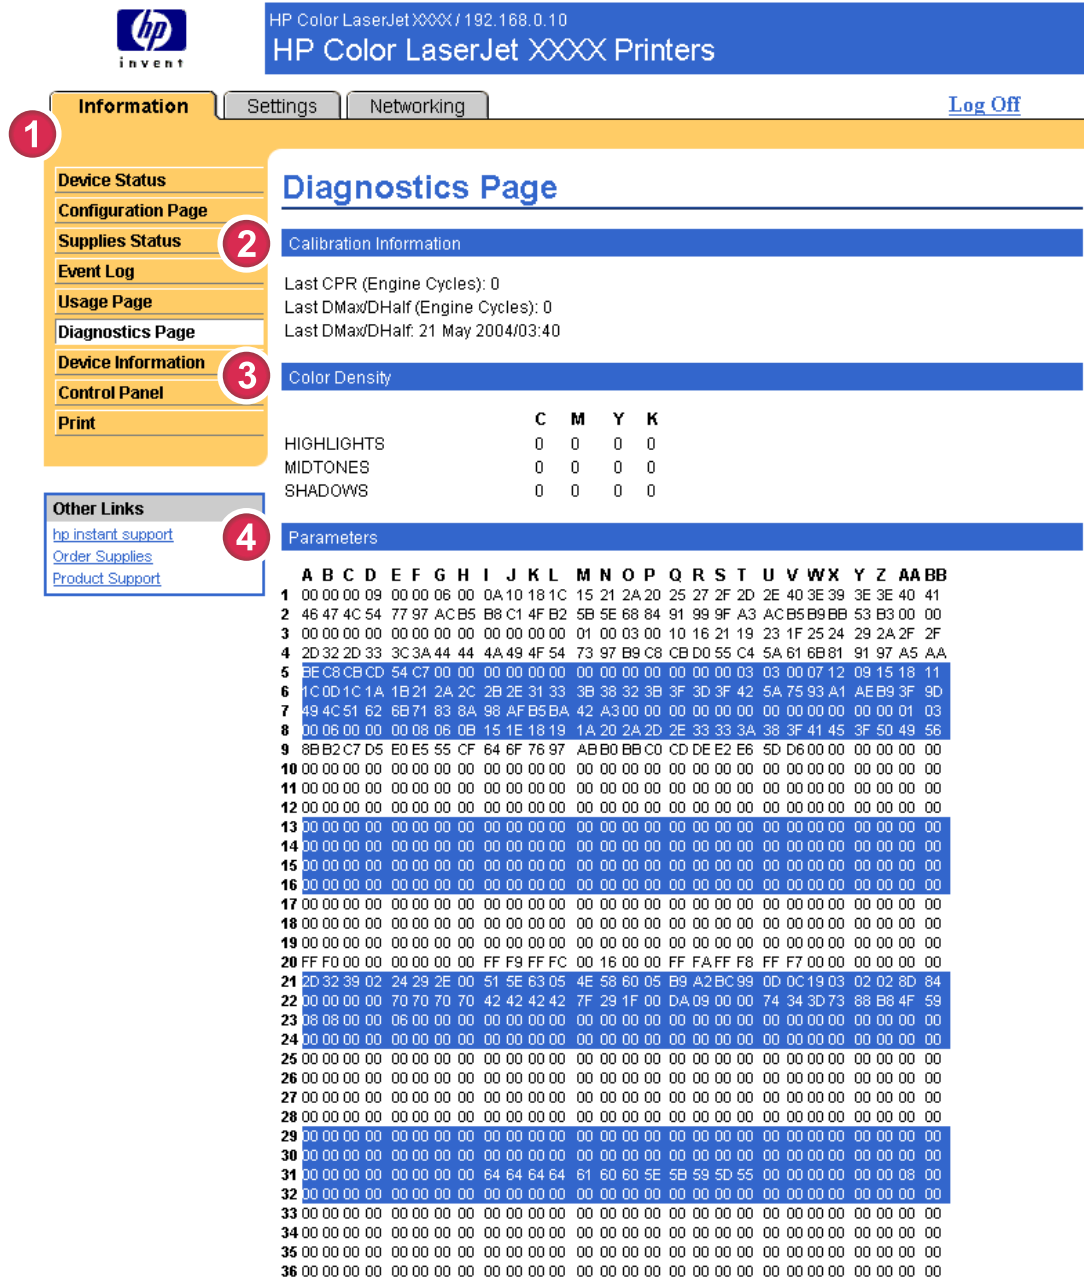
hp invent

HP Color LaserJet XXXX / 192.168.0.10
HP Color LaserJet XXXX Printers

Information | Settings | Networking

Log Off

1

Device Status
Configuration Page
Supplies Status
Event Log
Usage Page
Diagnostics Page
Device Information
Control Panel
Print

2
3

Other Links
hp instant support
Order Supplies
Product Support

4

Diagnostics Page

Calibration Information

Last CPR (Engine Cycles): 0
Last DMax/DHalf (Engine Cycles): 0
Last DMax/DHalf: 21 May 2004/03:40

Color Density

| | C | M | Y | K |
|---|---|---|---|---|
| HIGHLIGHTS | 0 | 0 | 0 | 0 |
| MIDTONES | 0 | 0 | 0 | 0 |
| SHADOWS | 0 | 0 | 0 | 0 |

Parameters

| | A | B | C | D | E | F | G | H | I | J | K | L | M | N | O | P | Q | R | S | T | U | V | W | X | Y | Z | AA | BB |
|---|---|---|---|---|---|---|---|---|---|---|---|---|---|---|---|---|---|---|---|---|---|---|---|---|---|---|---|---|
| 1 | 00 | 00 | 00 | 09 | 00 | 00 | 06 | 00 | 0A | 10 | 18 | 1C | 15 | 21 | 2A | 20 | 25 | 27 | 2F | 2D | 2E | 40 | 3E | 39 | 3E | 3E | 40 | 41 |
| 2 | 46 | 47 | 4C | 54 | 77 | 97 | AC | B5 | B8 | C1 | 4F | B2 | 5B | 5E | 68 | 84 | 91 | 99 | 9F | A3 | AC | B5 | B9 | BB | 53 | B3 | 00 | 00 |
| 3 | 00 | 00 | 00 | 00 | 00 | 00 | 00 | 00 | 00 | 00 | 00 | 00 | 01 | 00 | 03 | 00 | 10 | 16 | 21 | 19 | 23 | 1F | 25 | 24 | 29 | 2A | 2F | 2F |
| 4 | 2D | 32 | 2D | 33 | 3C | 3A | 44 | 44 | 4A | 49 | 4F | 54 | 73 | 97 | B9 | C8 | CB | D0 | 55 | C4 | 5A | 61 | 6B | 81 | 91 | 97 | A5 | AA |
| 5 | BE | C8 | CB | CD | 54 | C7 | 00 | 00 | 00 | 00 | 00 | 00 | 00 | 00 | 00 | 00 | 00 | 00 | 00 | 03 | 03 | 00 | 07 | 12 | 09 | 15 | 18 | 11 |
| 6 | 1C | 0D | 1C | 1A | 1B | 21 | 2A | 2C | 2B | 2E | 31 | 33 | 3B | 38 | 32 | 3B | 3F | 3D | 3F | 42 | 5A | 75 | 93 | A1 | AE | B9 | 3F | 9D |
| 7 | 49 | 4C | 51 | 62 | 6B | 71 | 83 | 8A | 98 | AF | B5 | BA | 42 | A3 | 00 | 00 | 00 | 00 | 00 | 00 | 00 | 00 | 00 | 00 | 00 | 00 | 01 | 03 |
| 8 | 00 | 06 | 00 | 00 | 00 | 08 | 06 | 0B | 15 | 1E | 18 | 19 | 1A | 20 | 2A | 2D | 2E | 33 | 33 | 3A | 38 | 3F | 41 | 45 | 3F | 50 | 49 | 56 |
| 9 | 8B | B2 | C7 | D5 | E0 | E5 | 55 | CF | 64 | 6F | 76 | 97 | AB | B0 | BB | C0 | CD | DE | E2 | E6 | 5D | D6 | 00 | 00 | 00 | 00 | 00 | 00 |
| 10 | 00 | 00 | 00 | 00 | 00 | 00 | 00 | 00 | 00 | 00 | 00 | 00 | 00 | 00 | 00 | 00 | 00 | 00 | 00 | 00 | 00 | 00 | 00 | 00 | 00 | 00 | 00 | 00 |
| 11 | 00 | 00 | 00 | 00 | 00 | 00 | 00 | 00 | 00 | 00 | 00 | 00 | 00 | 00 | 00 | 00 | 00 | 00 | 00 | 00 | 00 | 00 | 00 | 00 | 00 | 00 | 00 | 00 |
| 12 | 00 | 00 | 00 | 00 | 00 | 00 | 00 | 00 | 00 | 00 | 00 | 00 | 00 | 00 | 00 | 00 | 00 | 00 | 00 | 00 | 00 | 00 | 00 | 00 | 00 | 00 | 00 | 00 |
| 13 | 00 | 00 | 00 | 00 | 00 | 00 | 00 | 00 | 00 | 00 | 00 | 00 | 00 | 00 | 00 | 00 | 00 | 00 | 00 | 00 | 00 | 00 | 00 | 00 | 00 | 00 | 00 | 00 |
| 14 | 00 | 00 | 00 | 00 | 00 | 00 | 00 | 00 | 00 | 00 | 00 | 00 | 00 | 00 | 00 | 00 | 00 | 00 | 00 | 00 | 00 | 00 | 00 | 00 | 00 | 00 | 00 | 00 |
| 15 | 00 | 00 | 00 | 00 | 00 | 00 | 00 | 00 | 00 | 00 | 00 | 00 | 00 | 00 | 00 | 00 | 00 | 00 | 00 | 00 | 00 | 00 | 00 | 00 | 00 | 00 | 00 | 00 |
| 16 | 00 | 00 | 00 | 00 | 00 | 00 | 00 | 00 | 00 | 00 | 00 | 00 | 00 | 00 | 00 | 00 | 00 | 00 | 00 | 00 | 00 | 00 | 00 | 00 | 00 | 00 | 00 | 00 |
| 17 | 00 | 00 | 00 | 00 | 00 | 00 | 00 | 00 | 00 | 00 | 00 | 00 | 00 | 00 | 00 | 00 | 00 | 00 | 00 | 00 | 00 | 00 | 00 | 00 | 00 | 00 | 00 | 00 |
| 18 | 00 | 00 | 00 | 00 | 00 | 00 | 00 | 00 | 00 | 00 | 00 | 00 | 00 | 00 | 00 | 00 | 00 | 00 | 00 | 00 | 00 | 00 | 00 | 00 | 00 | 00 | 00 | 00 |
| 19 | 00 | 00 | 00 | 00 | 00 | 00 | 00 | 00 | 00 | 00 | 00 | 00 | 00 | 00 | 00 | 00 | 00 | 00 | 00 | 00 | 00 | 00 | 00 | 00 | 00 | 00 | 00 | 00 |
| 20 | FF | F0 | 00 | 00 | 00 | 00 | 00 | 00 | FF | F9 | FF | FC | 00 | 16 | 00 | 00 | FF | FA | FF | F8 | FF | F7 | 00 | 00 | 00 | 00 | 00 | 00 |
| 21 | 2D | 32 | 39 | 02 | 24 | 29 | 2E | 00 | 51 | 5E | 63 | 05 | 4E | 58 | 60 | 05 | B9 | A2 | BC | 99 | 0D | 0C | 19 | 03 | 02 | 02 | 8D | 84 |
| 22 | 00 | 00 | 00 | 00 | 70 | 70 | 70 | 70 | 42 | 42 | 42 | 42 | 7F | 29 | 1F | 00 | DA | 09 | 00 | 00 | 74 | 34 | 3D | 73 | 88 | B8 | 4F | 59 |
| 23 | 08 | 08 | 00 | 00 | 06 | 00 | 00 | 00 | 00 | 00 | 00 | 00 | 00 | 00 | 00 | 00 | 00 | 00 | 00 | 00 | 00 | 00 | 00 | 00 | 00 | 00 | 00 | 00 |
| 24 | 00 | 00 | 00 | 00 | 00 | 00 | 00 | 00 | 00 | 00 | 00 | 00 | 00 | 00 | 00 | 00 | 00 | 00 | 00 | 00 | 00 | 00 | 00 | 00 | 00 | 00 | 00 | 00 |
| 25 | 00 | 00 | 00 | 00 | 00 | 00 | 00 | 00 | 00 | 00 | 00 | 00 | 00 | 00 | 00 | 00 | 00 | 00 | 00 | 00 | 00 | 00 | 00 | 00 | 00 | 00 | 00 | 00 |
| 26 | 00 | 00 | 00 | 00 | 00 | 00 | 00 | 00 | 00 | 00 | 00 | 00 | 00 | 00 | 00 | 00 | 00 | 00 | 00 | 00 | 00 | 00 | 00 | 00 | 00 | 00 | 00 | 00 |
| 27 | 00 | 00 | 00 | 00 | 00 | 00 | 00 | 00 | 00 | 00 | 00 | 00 | 00 | 00 | 00 | 00 | 00 | 00 | 00 | 00 | 00 | 00 | 00 | 00 | 00 | 00 | 00 | 00 |
| 28 | 00 | 00 | 00 | 00 | 00 | 00 | 00 | 00 | 00 | 00 | 00 | 00 | 00 | 00 | 00 | 00 | 00 | 00 | 00 | 00 | 00 | 00 | 00 | 00 | 00 | 00 | 00 | 00 |
| 29 | 00 | 00 | 00 | 00 | 00 | 00 | 00 | 00 | 00 | 00 | 00 | 00 | 00 | 00 | 00 | 00 | 00 | 00 | 00 | 00 | 00 | 00 | 00 | 00 | 00 | 00 | 00 | 00 |
| 30 | 00 | 00 | 00 | 00 | 00 | 00 | 00 | 00 | 00 | 00 | 00 | 00 | 00 | 00 | 00 | 00 | 00 | 00 | 00 | 00 | 00 | 00 | 00 | 00 | 00 | 00 | 00 | 00 |
| 31 | 00 | 00 | 00 | 00 | 00 | 00 | 00 | 00 | 64 | 64 | 64 | 64 | 61 | 60 | 60 | 5E | 5B | 59 | 5D | 55 | 00 | 00 | 00 | 00 | 00 | 00 | 08 | 00 |
| 32 | 00 | 00 | 00 | 00 | 00 | 00 | 00 | 00 | 00 | 00 | 00 | 00 | 00 | 00 | 00 | 00 | 00 | 00 | 00 | 00 | 00 | 00 | 00 | 00 | 00 | 00 | 00 | 00 |
| 33 | 00 | 00 | 00 | 00 | 00 | 00 | 00 | 00 | 00 | 00 | 00 | 00 | 00 | 00 | 00 | 00 | 00 | 00 | 00 | 00 | 00 | 00 | 00 | 00 | 00 | 00 | 00 | 00 |
| 34 | 00 | 00 | 00 | 00 | 00 | 00 | 00 | 00 | 00 | 00 | 00 | 00 | 00 | 00 | 00 | 00 | 00 | 00 | 00 | 00 | 00 | 00 | 00 | 00 | 00 | 00 | 00 | 00 |
| 35 | 00 | 00 | 00 | 00 | 00 | 00 | 00 | 00 | 00 | 00 | 00 | 00 | 00 | 00 | 00 | 00 | 00 | 00 | 00 | 00 | 00 | 00 | 00 | 00 | 00 | 00 | 00 | 00 |
| 36 | 00 | 00 | 00 | 00 | 00 | 00 | 00 | 00 | 00 | 00 | 00 | 00 | 00 | 00 | 00 | 00 | 00 | 00 | 00 | 00 | 00 | 00 | 00 | 00 | 00 | 00 | 00 | 00 |